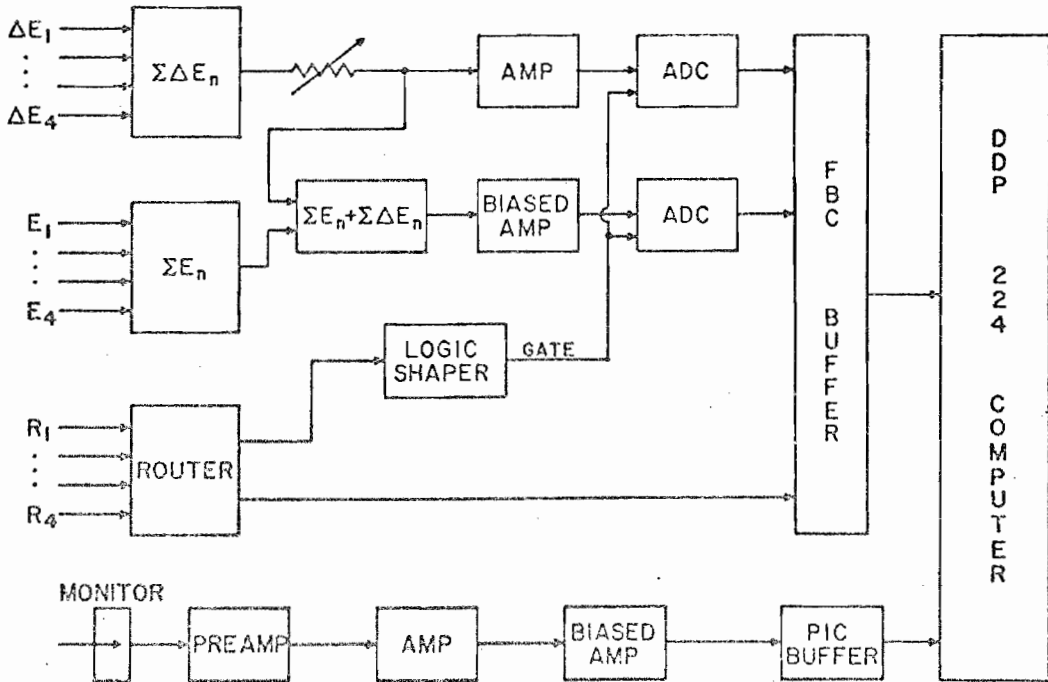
$\Delta E_1$
:
$\Delta E_4$

$\Sigma \Delta E_n$

AMP

ADC

$E_1$
:
$E_4$

$\Sigma E_n$

$\Sigma E_n + \Sigma \Delta E_n$

BIASED AMP

ADC

LOGIC SHAPER

GATE

$R_1$
:
$R_4$

ROUTER

FBC BUFFER

DDP 224 COMPUTER

MONITOR

PREAMP

AMP

BIASED AMP

PIC BUFFER